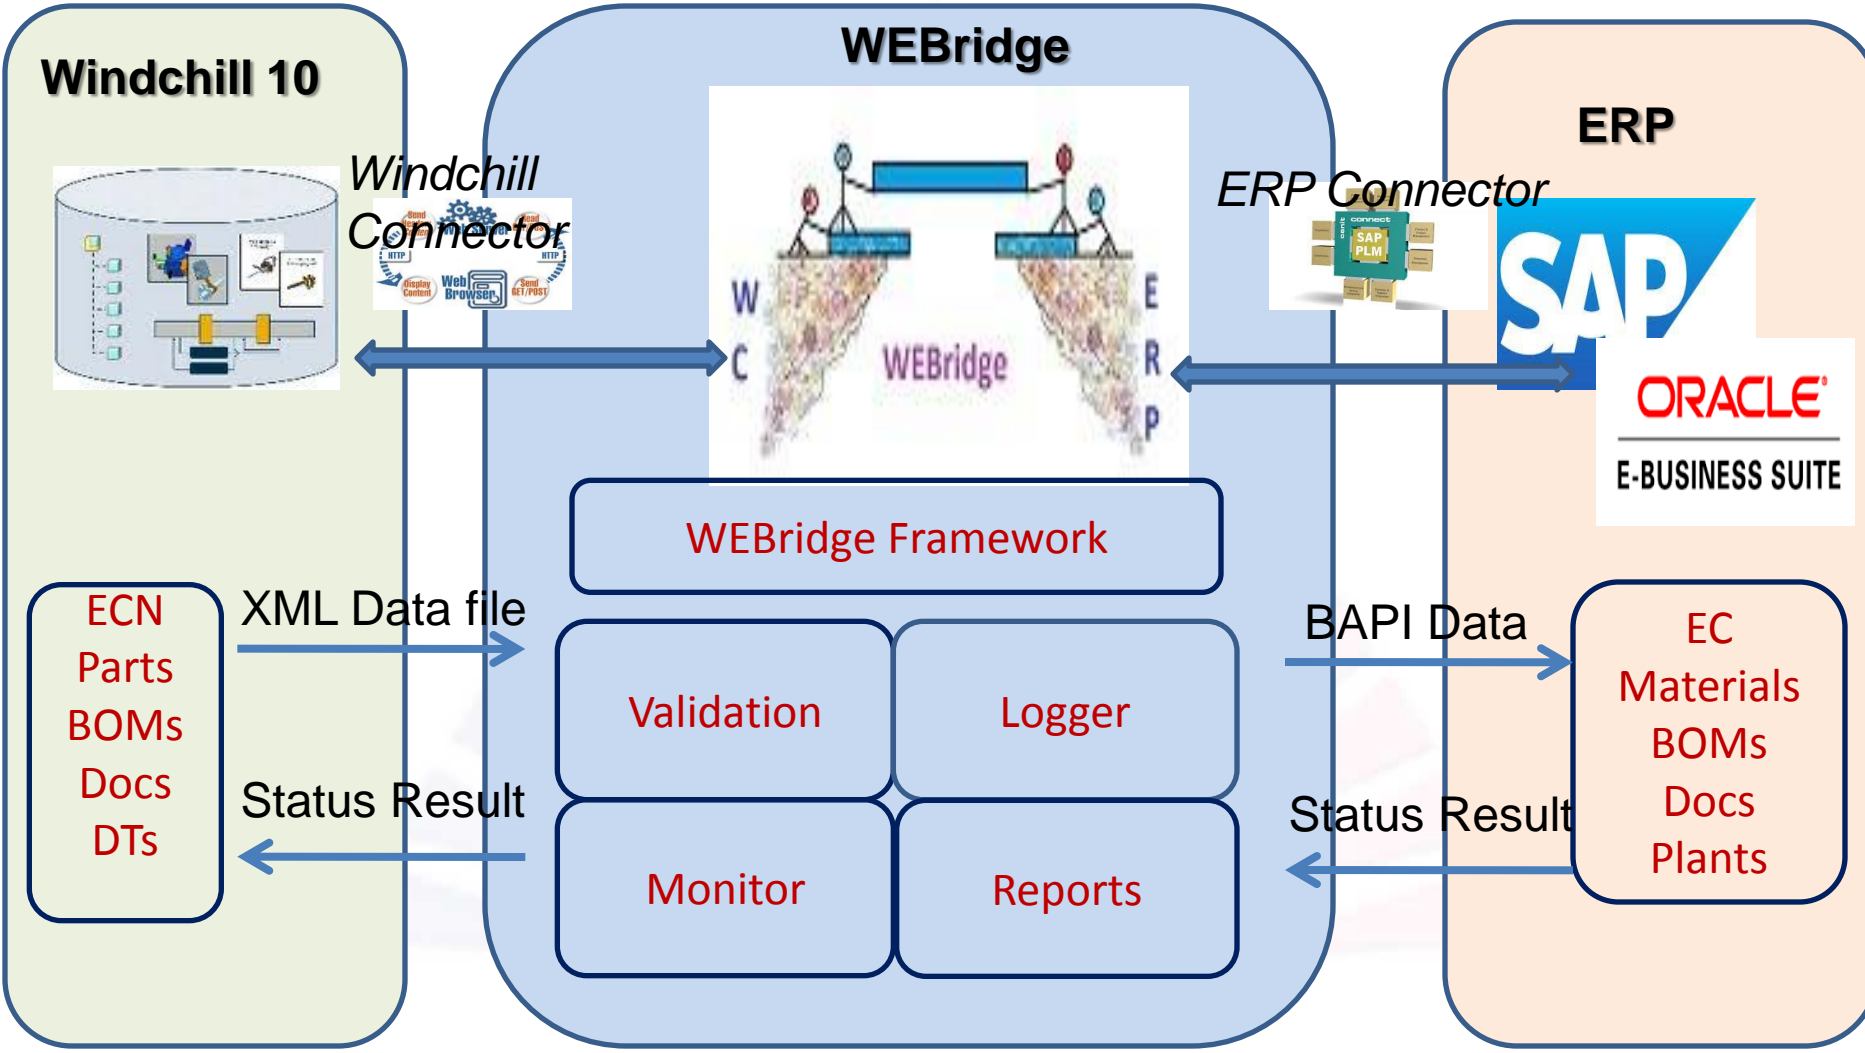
Windchill 10

WEBridge

ERP

Windchill Connector

Send Request
Read Response
HTTP
HTTP
Display Content
Web Browser
Send GET/POST

W
C
WEBridge
E
R
P

ERP Connector

connect
SAP PLM

SAP

ORACLE
E-BUSINESS SUITE

WEBridge Framework

ECN
Parts
BOMs
Docs
DTs

XML Data file

Status Result

Validation

Logger

Monitor

Reports

BAPI Data

Status Result

EC
Materials
BOMs
Docs
Plants